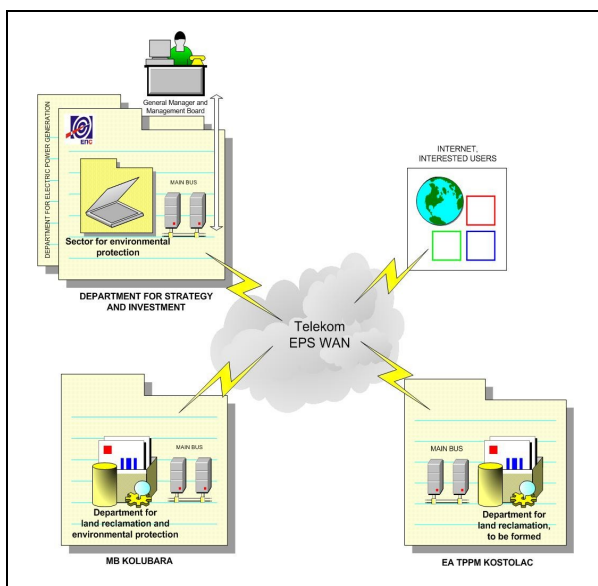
General Manager and Management Board

DEPARTMENT FOR ELECTRIC POWER GENERATION

EPS

MAIN BUS

Sector for environmental protection

DEPARTMENT FOR STRATEGY AND INVESTMENT

INTERNET, INTERESTED USERS

Telekom EPS WAN

MAIN BUS

Department for land reclamation and environmental protection

MB KOLUBARA

MAIN BUS

Department for land reclamation, to be formed

EA TPPM KOSTOLAC